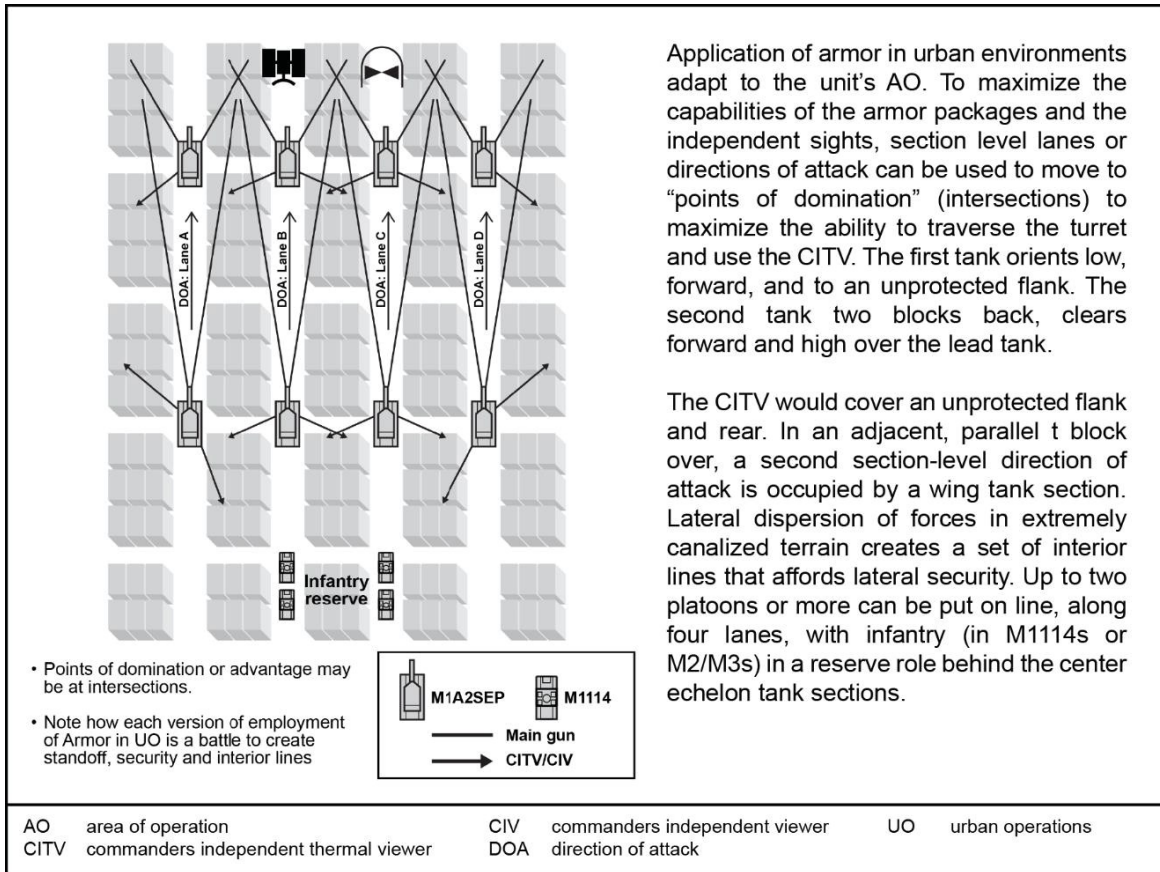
DOA: Lane A
DOA: Lane B
DOA: Lane C
DOA: Lane D

Infantry reserve

• Points of domination or advantage may be at intersections.

• Note how each version of employment of Armor in UO is a battle to create standoff, security and interior lines

M1A2SEP
M1114
Main gun
CITV/CIV

Application of armor in urban environments adapt to the unit's AO. To maximize the capabilities of the armor packages and the independent sights, section level lanes or directions of attack can be used to move to "points of domination" (intersections) to maximize the ability to traverse the turret and use the CITV. The first tank orients low, forward, and to an unprotected flank. The second tank two blocks back, clears forward and high over the lead tank.

The CITV would cover an unprotected flank and rear. In an adjacent, parallel t block over, a second section-level direction of attack is occupied by a wing tank section. Lateral dispersion of forces in extremely canalized terrain creates a set of interior lines that affords lateral security. Up to two platoons or more can be put on line, along four lanes, with infantry (in M1114s or M2/M3s) in a reserve role behind the center echelon tank sections.

| | | | | | |
|---|---|---|---|---|---|
| AO | area of operation | CIV | commanders independent viewer | UO | urban operations |
| CITV | commanders independent thermal viewer | DOA | direction of attack | | |